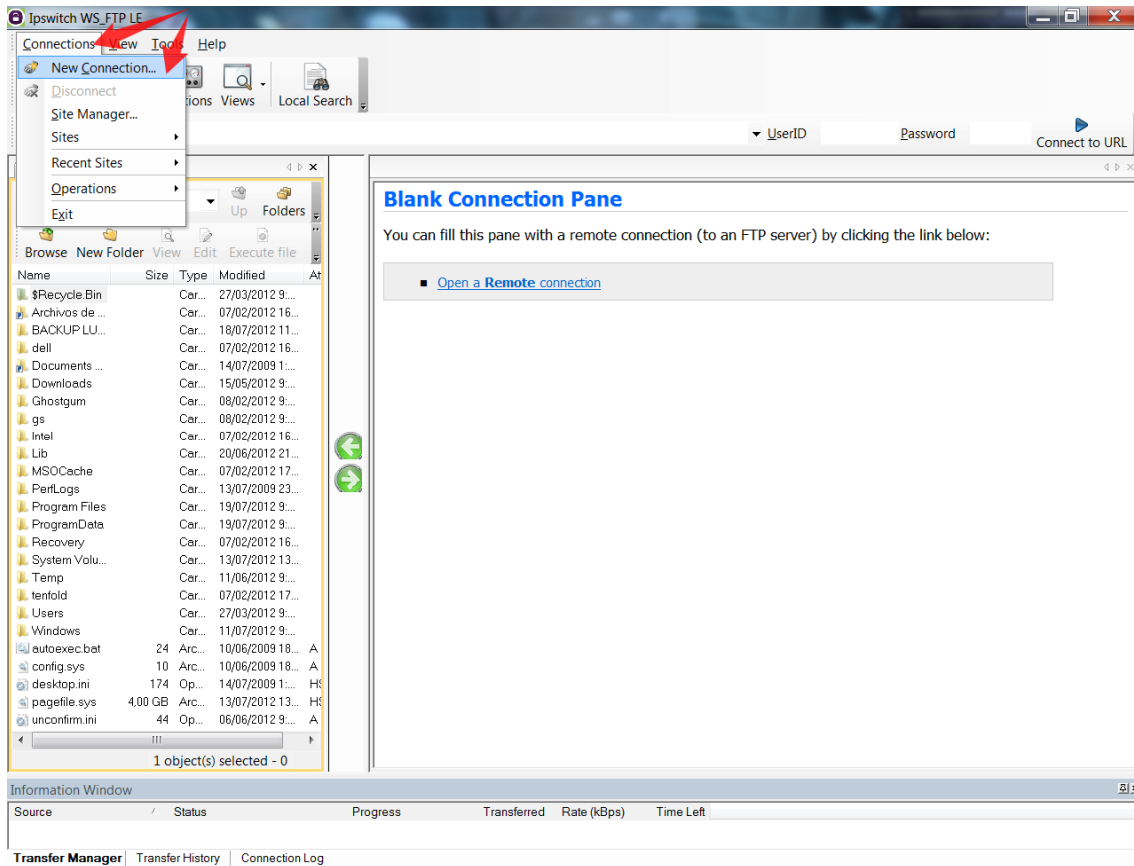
Ipswitch WS_FTP LE

Connections View Tools Help

New Connection...
Disconnect
Site Manager...
Sites
Recent Sites
Operations
Exit

tions Views Local Search

UserID Password Connect to URL

Up Folders
Browse New Folder View Edit Execute file

| Name | Size | Type | Modified | At |
|---|---|---|---|---|
| $Recycle.Bin | | Car... | 27/03/2012 9:... | |
| Archivos de ... | | Car... | 07/02/2012 16... | |
| BACKUP LU... | | Car... | 18/07/2012 11... | |
| dell | | Car... | 07/02/2012 16... | |
| Documents ... | | Car... | 14/07/2009 1:... | |
| Downloads | | Car... | 15/05/2012 9:... | |
| Ghostgum | | Car... | 08/02/2012 16... | |
| gs | | Car... | 08/02/2012 9:... | |
| Intel | | Car... | 07/02/2012 16... | |
| Lib | | Car... | 20/06/2012 21... | |
| MSOCache | | Car... | 07/02/2012 17... | |
| PerfLogs | | Car... | 13/07/2009 23... | |
| Program Files | | Car... | 19/07/2012 9:... | |
| ProgramData | | Car... | 19/07/2012 9:... | |
| Recovery | | Car... | 07/02/2012 16... | |
| System Volu... | | Car... | 13/07/2012 13... | |
| Temp | | Car... | 11/06/2012 9:... | |
| tenfold | | Car... | 07/02/2012 17... | |
| Users | | Car... | 27/03/2012 9:... | |
| Windows | | Car... | 11/07/2012 9:... | |
| autoexec.bat | 24 | Arc... | 10/06/2009 18... | A |
| config.sys | 10 | Arc... | 10/06/2009 18... | A |
| desktop.ini | 174 | Op... | 14/07/2009 1:... | HS |
| pagefile.sys | 4,00 GB | Arc... | 13/07/2012 13... | HS |
| unconfirm.ini | 44 | Op... | 06/06/2012 9:... | A |

1 object(s) selected - 0

Blank Connection Pane

You can fill this pane with a remote connection (to an FTP server) by clicking the link below:

Open a Remote connection

Information Window

| Source | Status | Progress | Transferred | Rate (kBps) | Time Left |
|---|---|---|---|---|---|

Transfer Manager | Transfer History | Connection Log